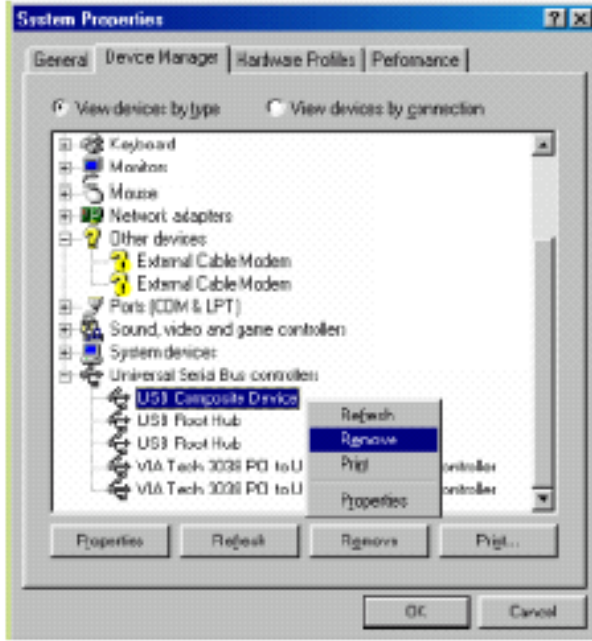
System Properties

General | Device Manager | Hardware Profiles | Peformance

View devices by type    View devices by connection

Keyboard
Monitors
Mouse
Network adapters
Other devices
External Cable Modem
External Cable Modem
Ports (COM & LPT)
Sound, video and game controllers
System devices
Universal Serial Bus controllers
USB Composite Device
USB Root Hub
USB Root Hub
VIA Tech 3038 PCI to U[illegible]ontroller
VIA Tech 3038 PCI to U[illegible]ontroller

Refresh
Remove
Print
Properties

Properties | Refresh | Remove | Print...

OK | Cancel